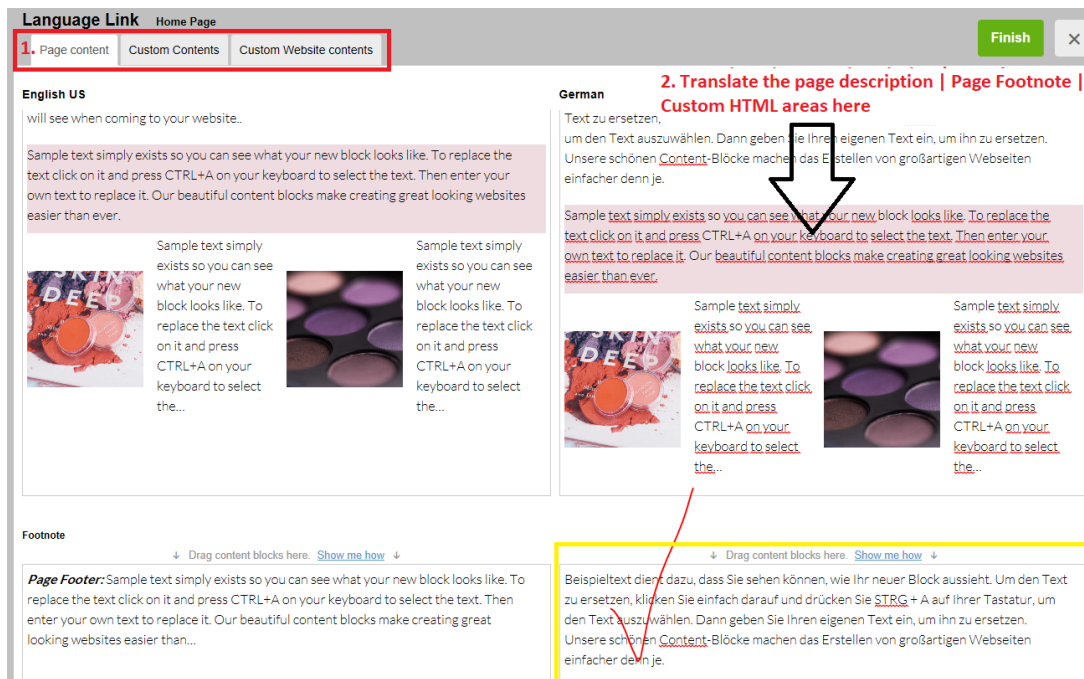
Language Link Home Page

1. Page content | Custom Contents | Custom Website contents

Finish ×

2. Translate the page description | Page Footnote | Custom HTML areas here

English US

will see when coming to your website..

Sample text simply exists so you can see what your new block looks like. To replace the text click on it and press CTRL+A on your keyboard to select the text. Then enter your own text to replace it. Our beautiful content blocks make creating great looking websites easier than ever.

SKIN DEEP

Sample text simply exists so you can see what your new block looks like. To replace the text click on it and press CTRL+A on your keyboard to select the...

Sample text simply exists so you can see what your new block looks like. To replace the text click on it and press CTRL+A on your keyboard to select the...

German

Text zu ersetzen,
um den Text auszuwählen. Dann geben Sie Ihren eigenen Text ein, um ihn zu ersetzen. Unsere schönen Content-Blöcke machen das Erstellen von großartigen Webseiten einfacher denn je.

Sample text simply exists so you can see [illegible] your new block looks like. To replace the text click on it and press CTRL+A on your keyboard to select the text. Then enter your own text to replace it. Our beautiful content blocks make creating great looking websites easier than ever.

SKIN DEEP

Sample text simply exists so you can see what your new block looks like. To replace the text click on it and press CTRL+A on your keyboard to select the...

Sample text simply exists so you can see what your new block looks like. To replace the text click on it and press CTRL+A on your keyboard to select the...

Footnote

↓ Drag content blocks here. Show me how ↓

Page Footer: Sample text simply exists so you can see what your new block looks like. To replace the text click on it and press CTRL+A on your keyboard to select the text. Then enter your own text to replace it. Our beautiful content blocks make creating great looking websites easier than...

↓ Drag content blocks here. Show me how ↓

Beispieltext dient dazu, dass Sie sehen können, wie Ihr neuer Block aussieht. Um den Text zu ersetzen, klicken Sie einfach darauf und drücken Sie STRG + A auf Ihrer Tastatur, um den Text auszuwählen. Dann geben Sie Ihren eigenen Text ein, um ihn zu ersetzen. Unsere schönen Content-Blöcke machen das Erstellen von großartigen Webseiten einfacher denn je.